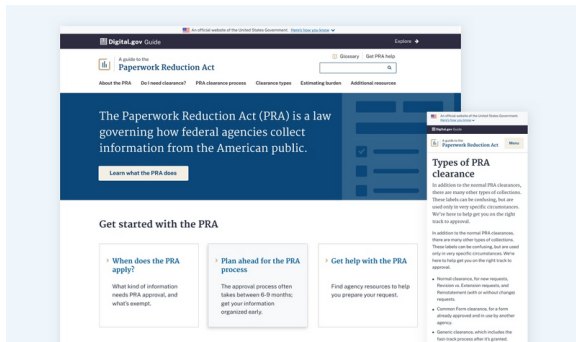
An official website of the United States Government. Here's how you know

Digital.gov Guide

Explore

A guide to the
Paperwork Reduction Act

Glossary Get PRA help

About the PRA Do I need clearance? PRA clearance process Clearance types Estimating burden Additional resources

The Paperwork Reduction Act (PRA) is a law governing how federal agencies collect information from the American public.

Learn what the PRA does

Get started with the PRA

When does the PRA apply?

What kind of information needs PRA approval, and what's exempt.

Plan ahead for the PRA process

The approval process often takes between 6-9 months; get your information organized early.

Get help with the PRA

Find agency resources to help you prepare your request.

An official website of the United States Government
Here's how you know

Digital.gov Guide

A guide to the
Paperwork Reduction Act

Menu

Types of PRA clearance

In addition to the normal PRA clearances, there are many other types of collections. These labels can be confusing, but are used only in very specific circumstances. We're here to help get you on the right track to approval.

In addition to the normal PRA clearances, there are many other types of collections. These labels can be confusing, but are used only in very specific circumstances. We're here to help get you on the right track to approval.

• Normal clearance, for new requests, Revision vs. Extension requests, and Reinstatement (with or without change) requests.

• Common Form clearance, for a form already approved and in use by another agency.

• Generic clearance, which includes the fast track process after it's granted.